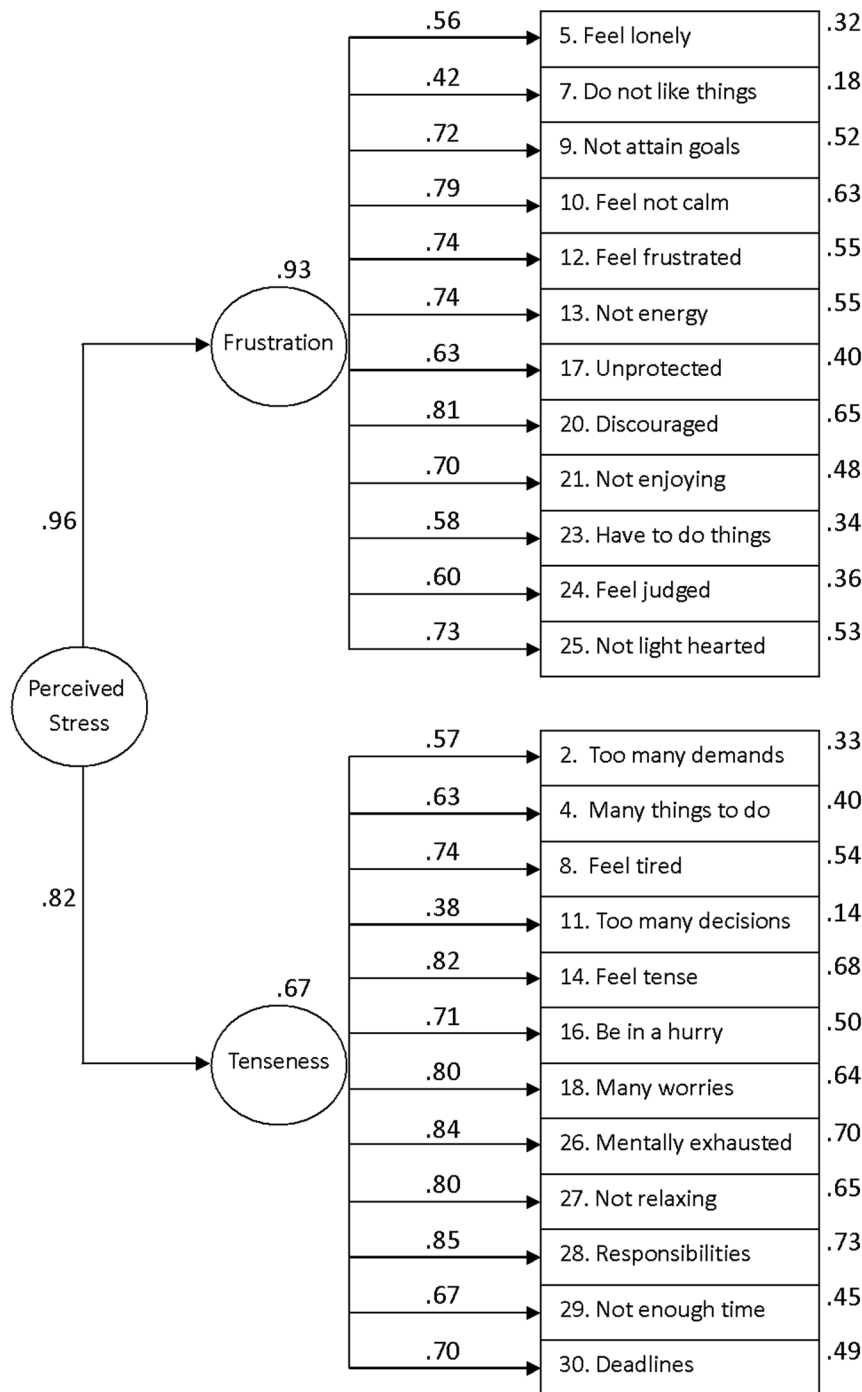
.56
5. Feel lonely
.32
.42
7. Do not like things
.18
.72
9. Not attain goals
.52
.79
10. Feel not calm
.63
.74
12. Feel frustrated
.55
.74
13. Not energy
.55
.63
17. Unprotected
.40
.81
20. Discouraged
.65
.70
21. Not enjoying
.48
.58
23. Have to do things
.34
.60
24. Feel judged
.36
.73
25. Not light hearted
.53

.93
Frustration

.96

Perceived Stress

.82

.67
Tenseness

.57
2. Too many demands
.33
.63
4. Many things to do
.40
.74
8. Feel tired
.54
.38
11. Too many decisions
.14
.82
14. Feel tense
.68
.71
16. Be in a hurry
.50
.80
18. Many worries
.64
.84
26. Mentally exhausted
.70
.80
27. Not relaxing
.65
.85
28. Responsibilities
.73
.67
29. Not enough time
.45
.70
30. Deadlines
.49